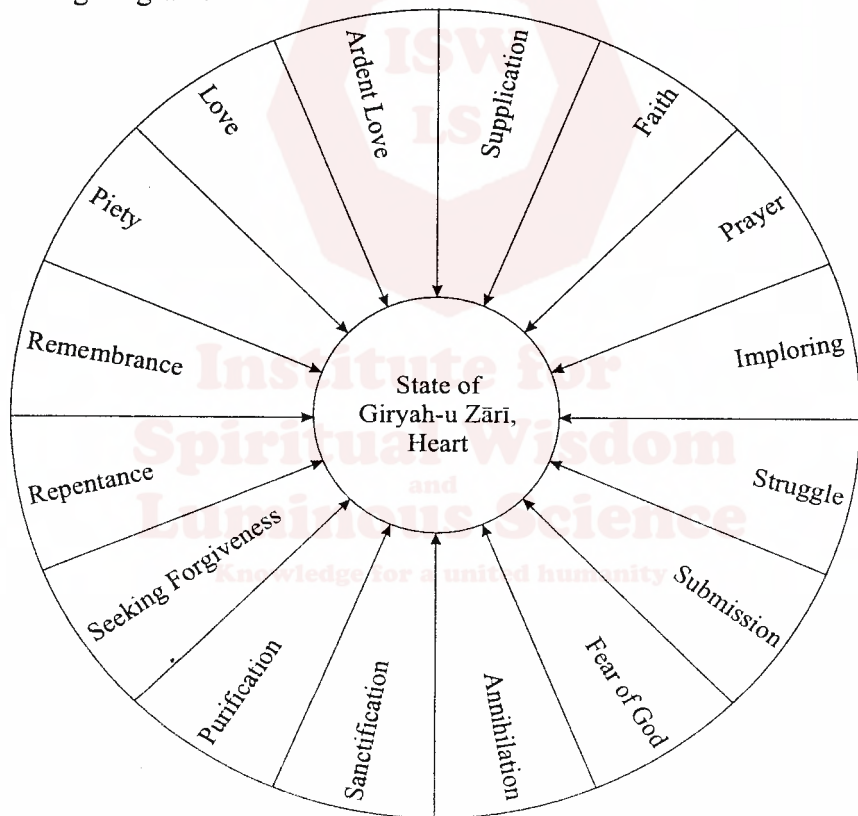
Love

Ardent Love

Supplication

Faith

Prayer

Piety

Remembrance

Imploring

State of Giryah-u Zārī, Heart

Repentance

Struggle

Seeking Forgiveness

Submission

Purification

Sanctification

Annihilation

Fear of God

ISW LS

Institute for Spiritual Wisdom and Luminous Science

Knowledge for a united humanity